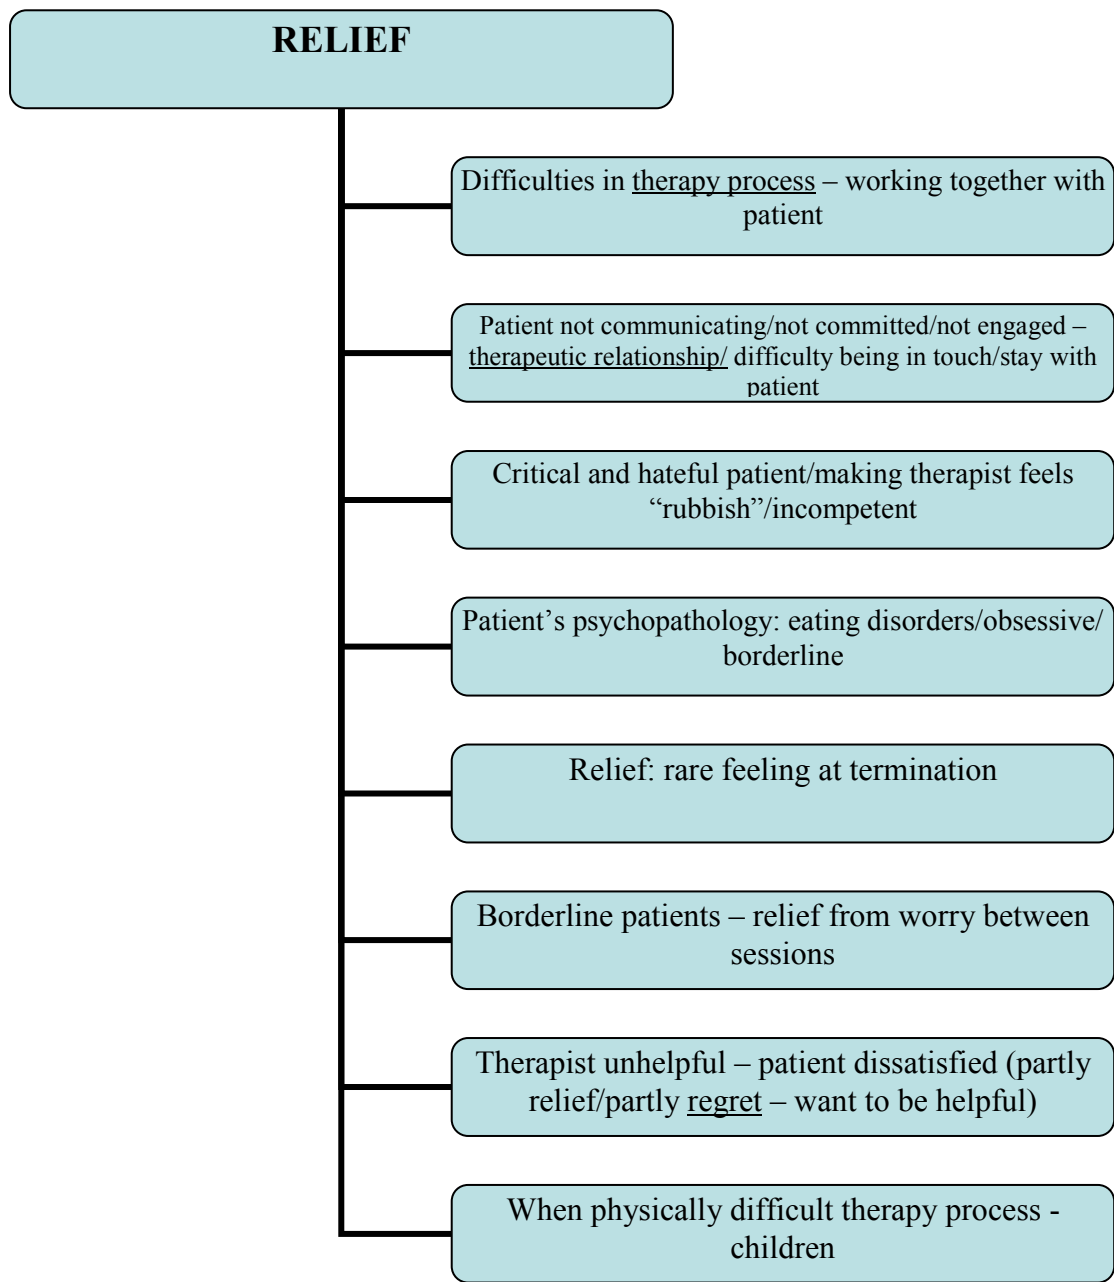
RELIEF

Difficulties in therapy process – working together with patient

Patient not communicating/not committed/not engaged – therapeutic relationship/ difficulty being in touch/stay with patient

Critical and hateful patient/making therapist feels "rubbish"/incompetent

Patient's psychopathology: eating disorders/obsessive/ borderline

Relief: rare feeling at termination

Borderline patients – relief from worry between sessions

Therapist unhelpful – patient dissatisfied (partly relief/partly regret – want to be helpful)

When physically difficult therapy process - children